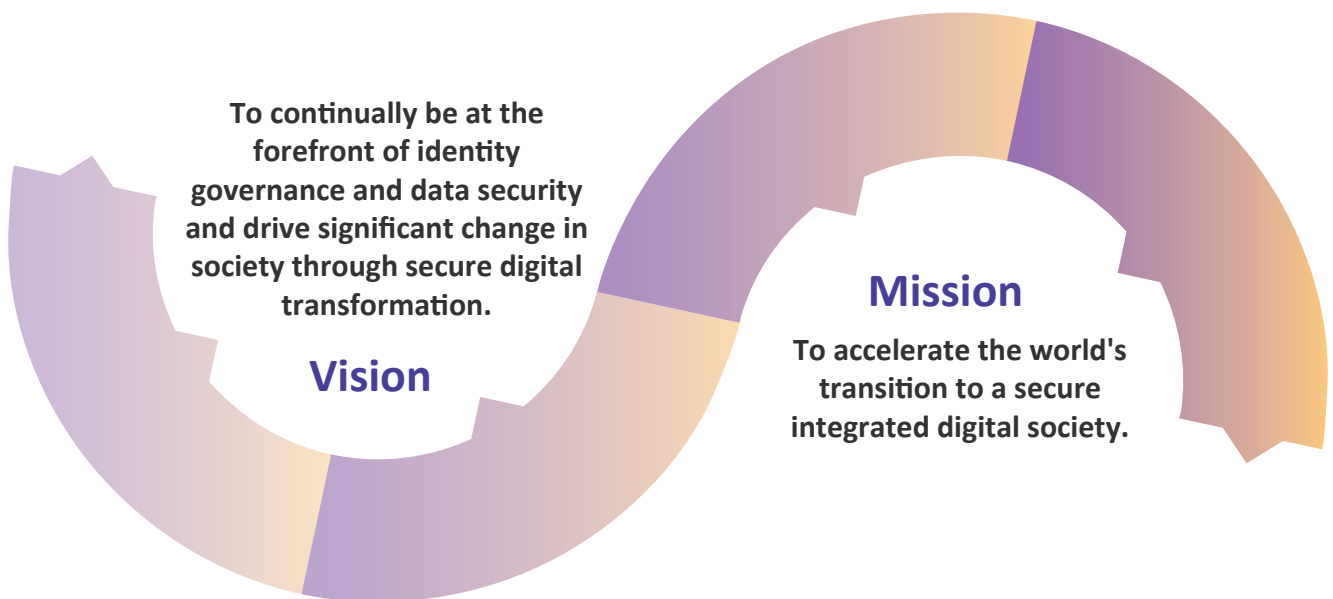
To continually be at the forefront of identity governance and data security and drive significant change in society through secure digital transformation.

Vision

Mission

To accelerate the world's transition to a secure integrated digital society.